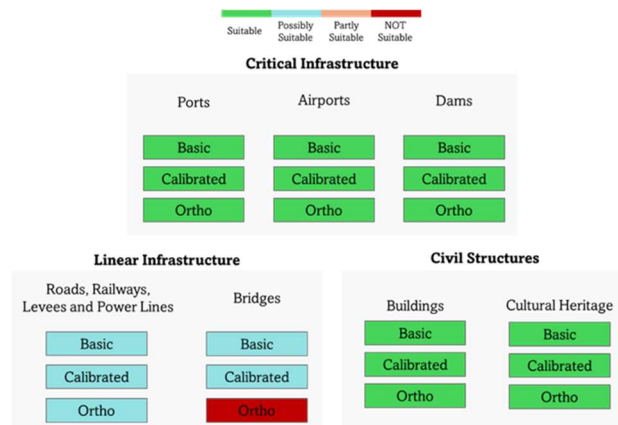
Suitable Possibly Suitable Partly Suitable NOT Suitable

**Critical Infrastructure**

Ports
Basic
Calibrated
Ortho

Airports
Basic
Calibrated
Ortho

Dams
Basic
Calibrated
Ortho

**Linear Infrastructure**

Roads, Railways, Levees and Power Lines
Basic
Calibrated
Ortho

Bridges
Basic
Calibrated
Ortho

**Civil Structures**

Buildings
Basic
Calibrated
Ortho

Cultural Heritage
Basic
Calibrated
Ortho